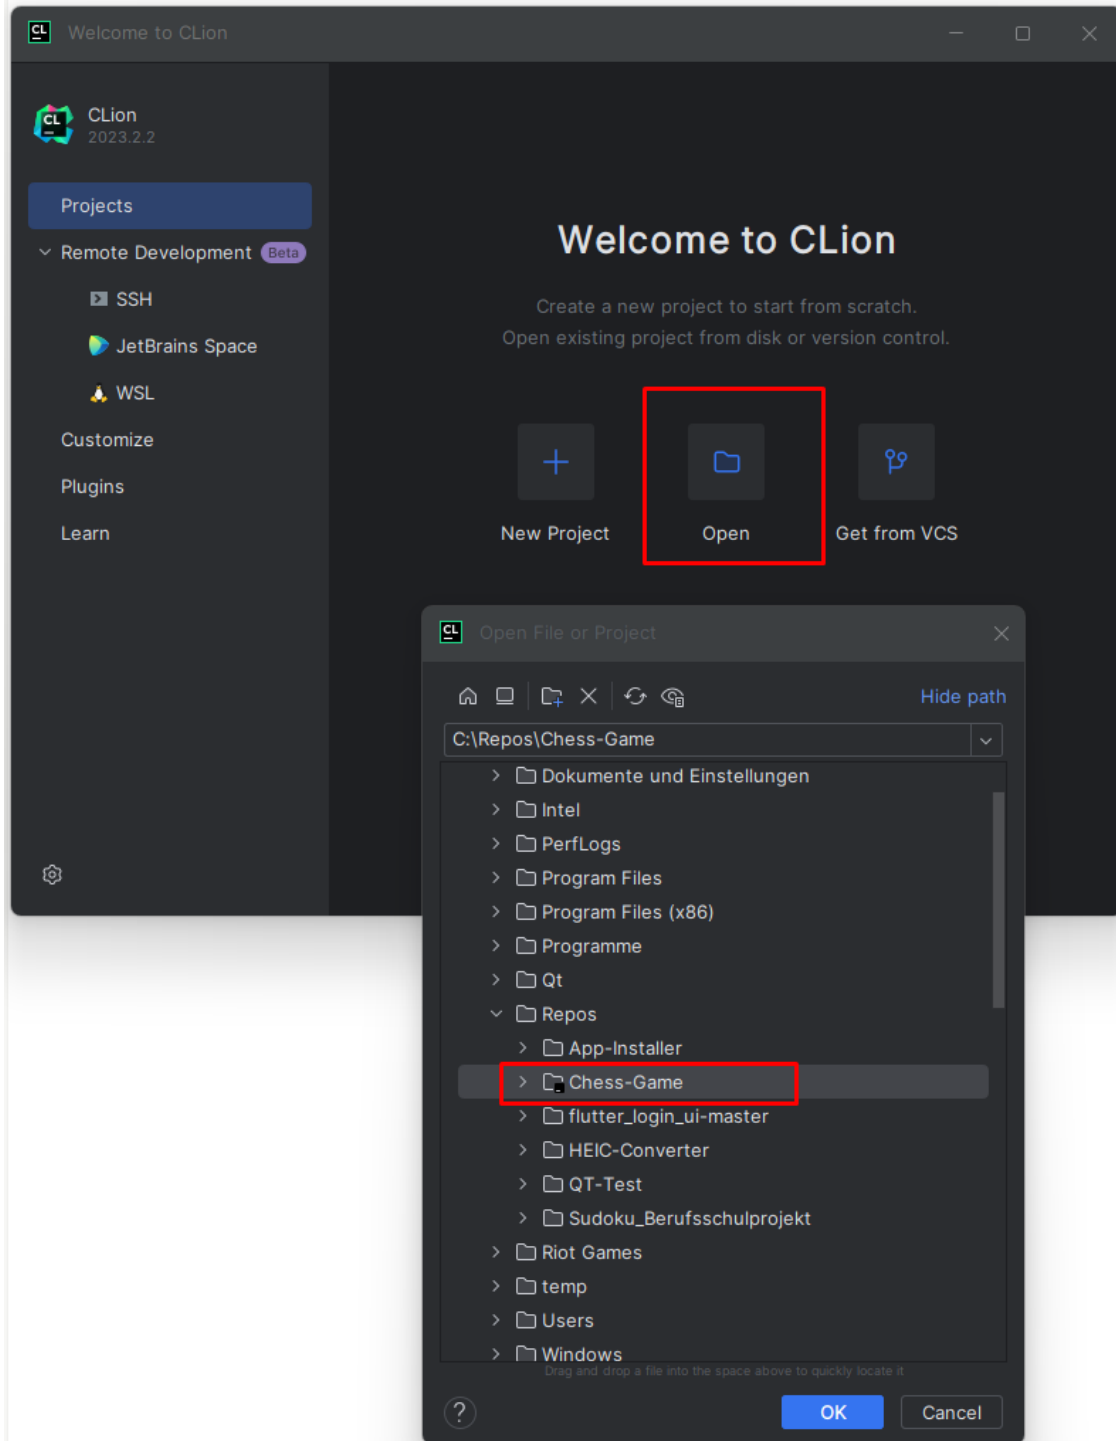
CL Welcome to CLion

CL CLion
2023.2.2

Projects
Remote Development Beta
SSH
JetBrains Space
WSL
Customize
Plugins
Learn

Welcome to CLion

Create a new project to start from scratch.
Open existing project from disk or version control.

New Project
Open
Get from VCS

CL Open File or Project

Hide path

C:\Repos\Chess-Game

Dokumente und Einstellungen
Intel
PerfLogs
Program Files
Program Files (x86)
Programme
Qt
Repos
App-Installer
Chess-Game
flutter_login_ui-master
HEIC-Converter
QT-Test
Sudoku_Berufsschulprojekt
Riot Games
temp
Users
Windows

Drag and drop a file into the space above to quickly locate it

?
OK
Cancel